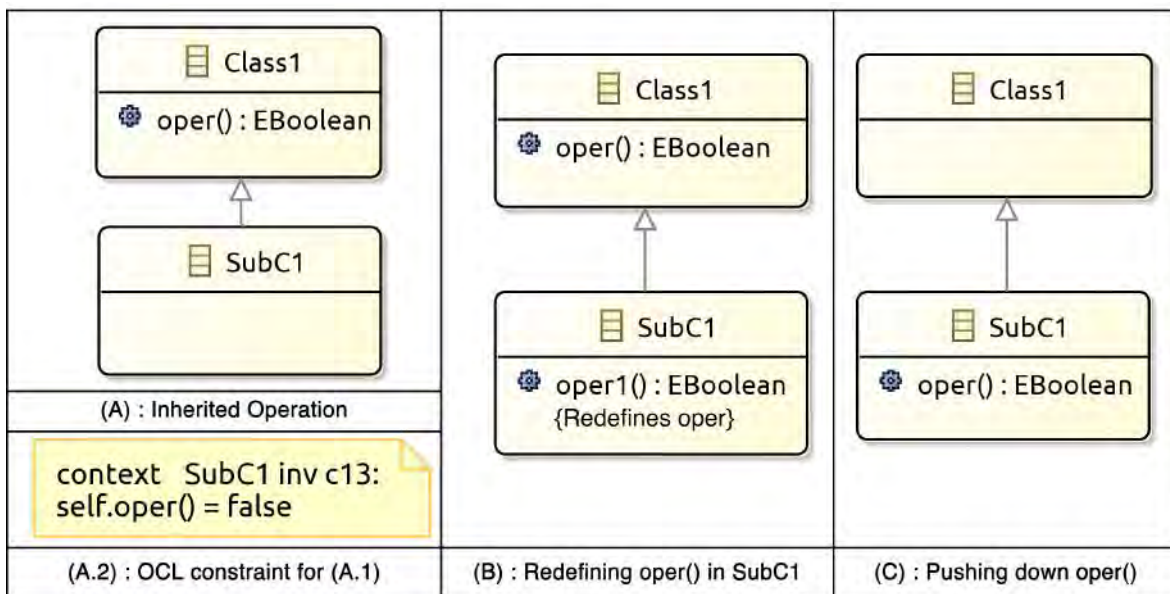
Class1

oper() : EBoolean

SubC1

(A) : Inherited Operation

context SubC1 inv c13:
self.oper() = false

(A.2) : OCL constraint for (A.1)

Class1

oper() : EBoolean

SubC1

oper1() : EBoolean
{Redefines oper}

(B) : Redefining oper() in SubC1

Class1

SubC1

oper() : EBoolean

(C) : Pushing down oper()